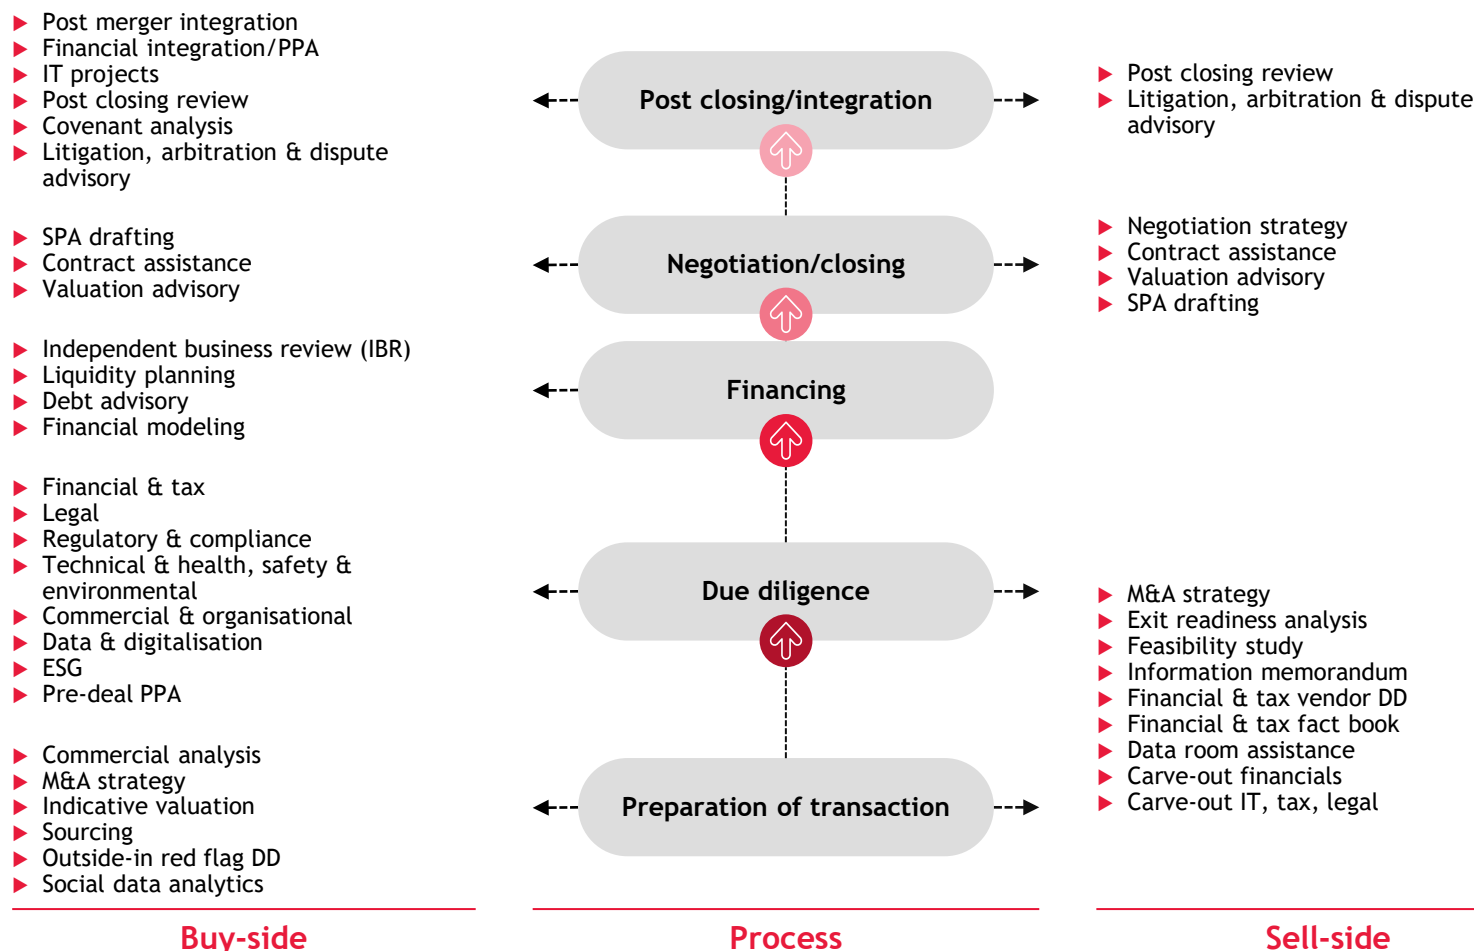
Post merger integration
Financial integration/PPA
IT projects
Post closing review
Covenant analysis
Litigation, arbitration & dispute advisory

SPA drafting
Contract assistance
Valuation advisory

Independent business review (IBR)
Liquidity planning
Debt advisory
Financial modeling

Financial & tax
Legal
Regulatory & compliance
Technical & health, safety & environmental
Commercial & organisational
Data & digitalisation
ESG
Pre-deal PPA

Commercial analysis
M&A strategy
Indicative valuation
Sourcing
Outside-in red flag DD
Social data analytics

Buy-side

Post closing/integration

Negotiation/closing

Financing

Due diligence

Preparation of transaction

Process

Post closing review
Litigation, arbitration & dispute advisory

Negotiation strategy
Contract assistance
Valuation advisory
SPA drafting

M&A strategy
Exit readiness analysis
Feasibility study
Information memorandum
Financial & tax vendor DD
Financial & tax fact book
Data room assistance
Carve-out financials
Carve-out IT, tax, legal

Sell-side